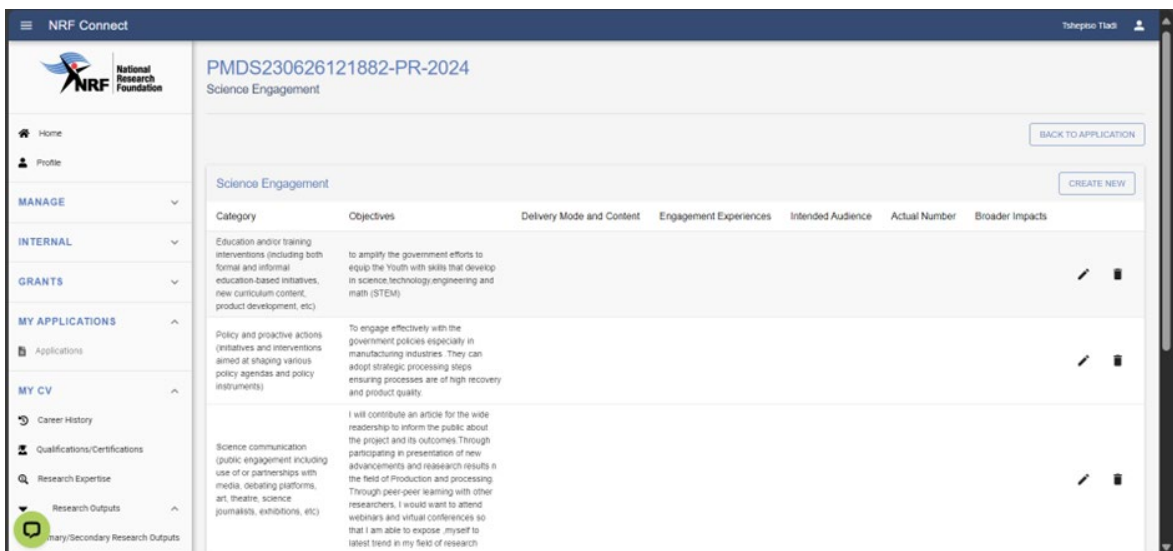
NRF Connect

Tshepiso Tladi

NRF National Research Foundation

Home

Profile

MANAGE

INTERNAL

GRANTS

MY APPLICATIONS

Applications

MY CV

Career History

Qualifications/Certifications

Research Expertise

Research Outputs

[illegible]mary/Secondary Research Outputs

PMDS230626121882-PR-2024

Science Engagement

BACK TO APPLICATION

Science Engagement

CREATE NEW

| Category | Objectives | Delivery Mode and Content | Engagement Experiences | Intended Audience | Actual Number | Broader Impacts |
|---|---|---|---|---|---|---|
| Education and/or training interventions (including both formal and informal education-based initiatives, new curriculum content, product development, etc) | to amplify the government efforts to equip the Youth with skills that develop in science,technology,engineering and math (STEM) | | | | | |
| Policy and proactive actions (initiatives and interventions aimed at shaping various policy agendas and policy instruments) | To engage effectively with the government policies especially in manufacturing industries. They can adopt strategic processing steps ensuring processes are of high recovery and product quality. | | | | | |
| Science communication (public engagement including use of or partnerships with media, debating platforms, art, theatre, science journalists, exhibitions, etc) | I will contribute an article for the wide readership to inform the public about the project and its outcomes.Through participating in presentation of new advancements and reasearch results n the field of Production and processing. Through peer-peer learning with other researchers, I would want to attend webinars and virtual conferences so that I am able to expose ,myself to latest trend in my field of research | | | | | |